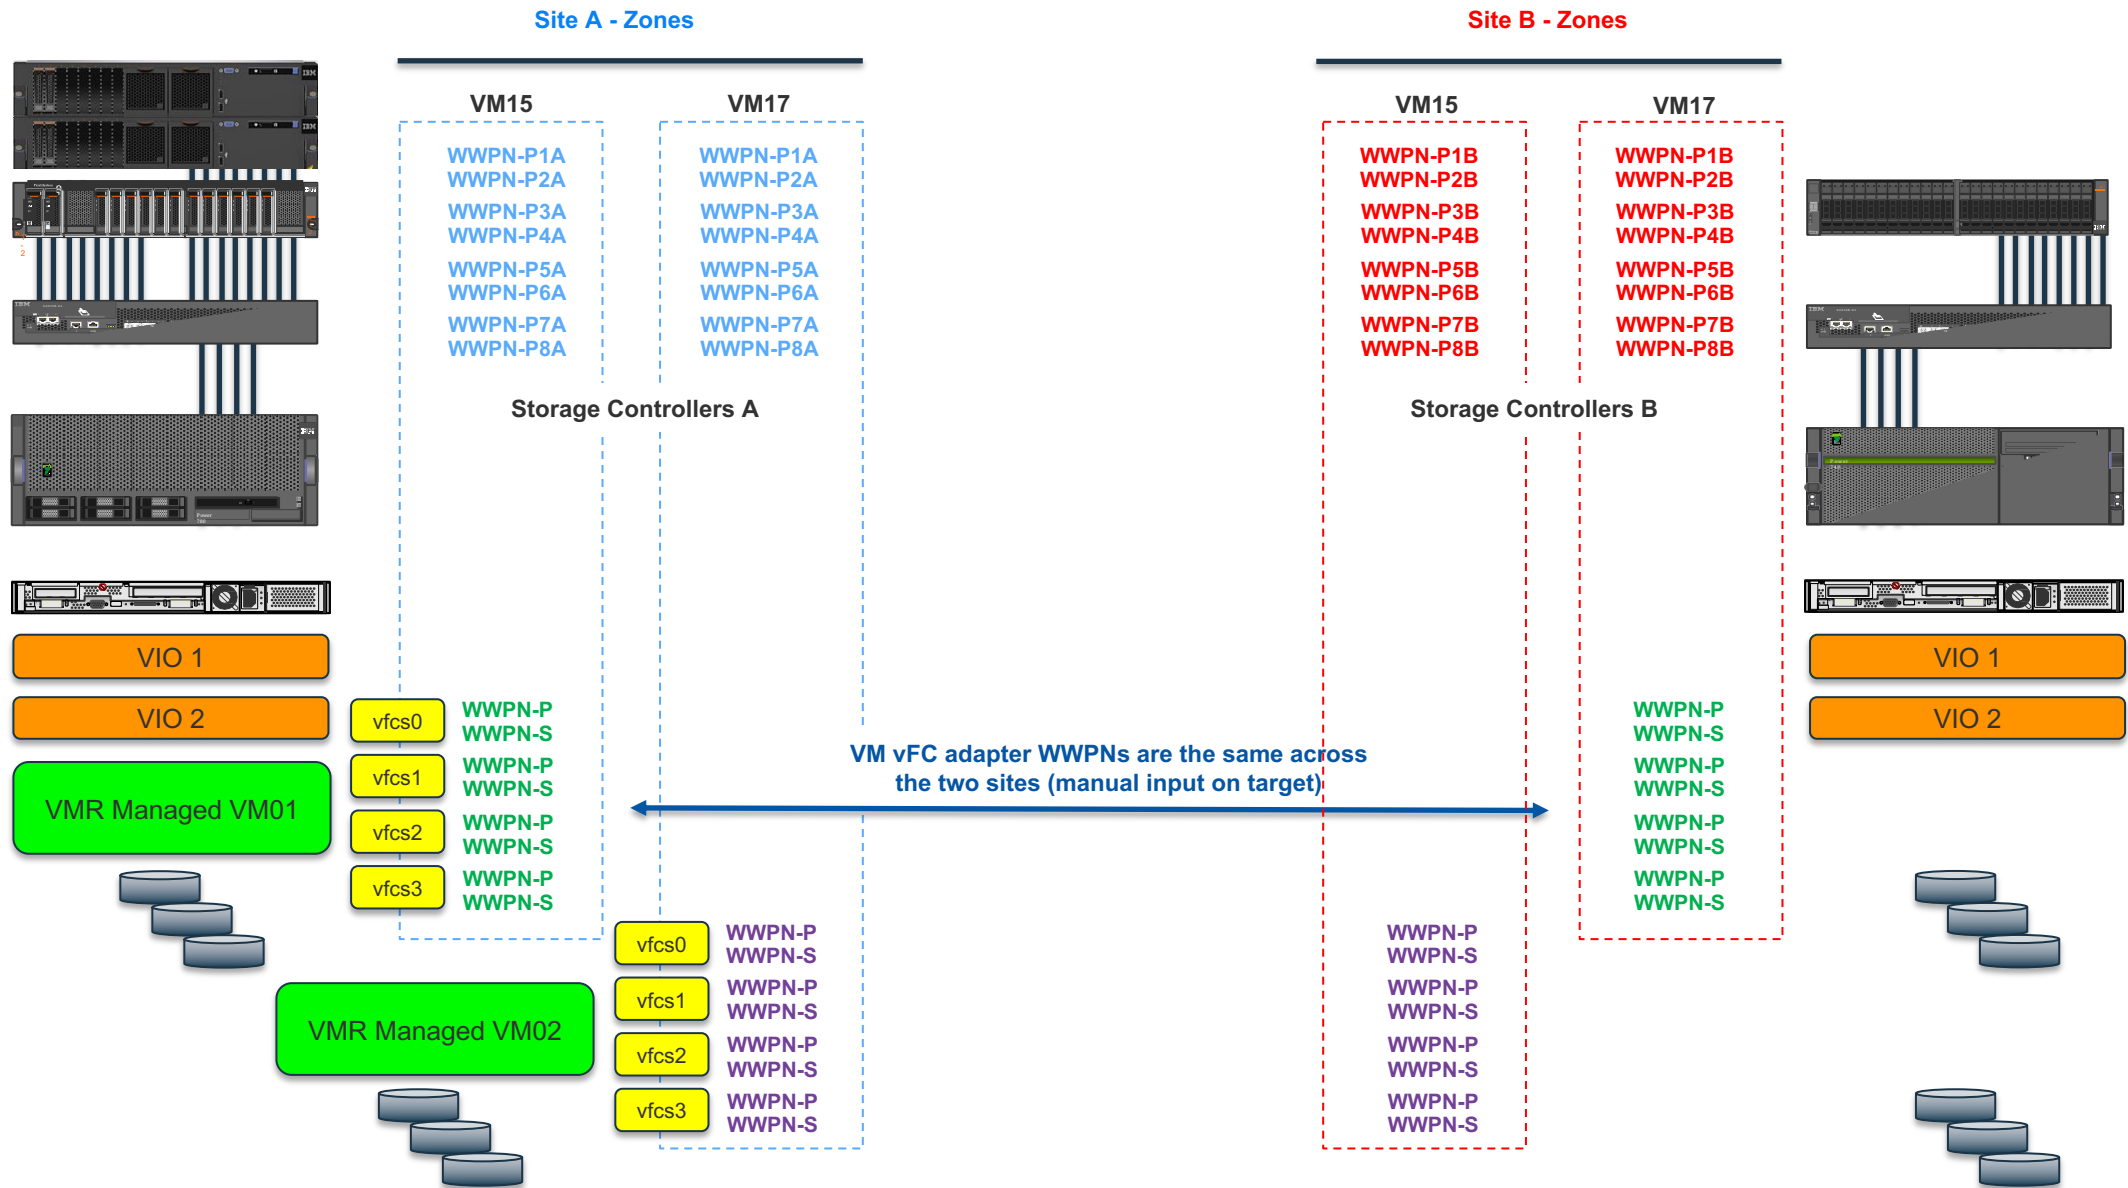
Site A - Zones

Site B - Zones

VM15

WWPN-P1A
WWPN-P2A
WWPN-P3A
WWPN-P4A
WWPN-P5A
WWPN-P6A
WWPN-P7A
WWPN-P8A

VM17

WWPN-P1A
WWPN-P2A
WWPN-P3A
WWPN-P4A
WWPN-P5A
WWPN-P6A
WWPN-P7A
WWPN-P8A

Storage Controllers A

VM15

WWPN-P1B
WWPN-P2B
WWPN-P3B
WWPN-P4B
WWPN-P5B
WWPN-P6B
WWPN-P7B
WWPN-P8B

VM17

WWPN-P1B
WWPN-P2B
WWPN-P3B
WWPN-P4B
WWPN-P5B
WWPN-P6B
WWPN-P7B
WWPN-P8B

Storage Controllers B

VIO 1

VIO 2

VMR Managed VM01

vfcs0 WWPN-P WWPN-S
vfcs1 WWPN-P WWPN-S
vfcs2 WWPN-P WWPN-S
vfcs3 WWPN-P WWPN-S

VM vFC adapter WWPNs are the same across the two sites (manual input on target)

VIO 1

VIO 2

WWPN-P WWPN-S
WWPN-P WWPN-S
WWPN-P WWPN-S
WWPN-P WWPN-S

VMR Managed VM02

vfcs0 WWPN-P WWPN-S
vfcs1 WWPN-P WWPN-S
vfcs2 WWPN-P WWPN-S
vfcs3 WWPN-P WWPN-S

WWPN-P WWPN-S
WWPN-P WWPN-S
WWPN-P WWPN-S
WWPN-P WWPN-S